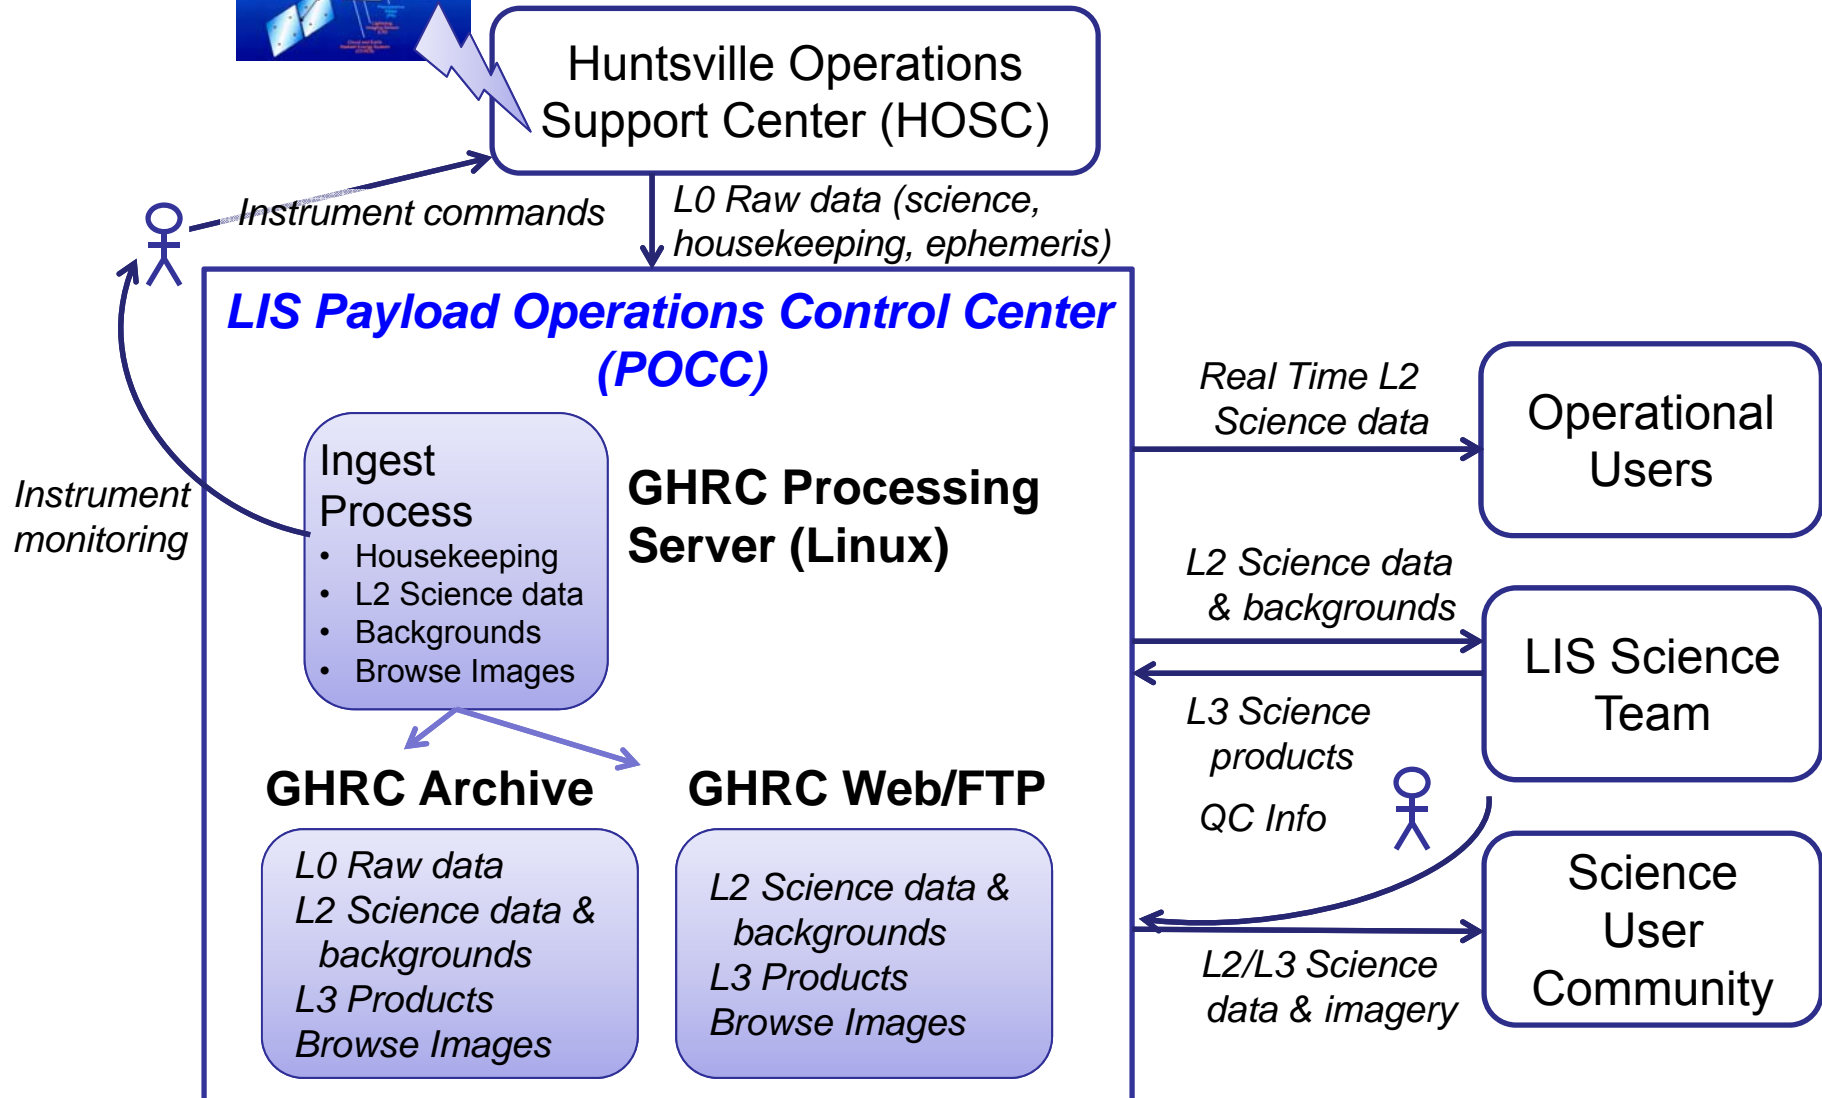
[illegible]

Huntsville Operations Support Center (HOSC)

Instrument commands

L0 Raw data (science, housekeeping, ephemeris)

LIS Payload Operations Control Center (POCC)

Instrument monitoring

Ingest Process
• Housekeeping
• L2 Science data
• Backgrounds
• Browse Images

GHRC Processing Server (Linux)

GHRC Archive

L0 Raw data
L2 Science data & backgrounds
L3 Products
Browse Images

GHRC Web/FTP

L2 Science data & backgrounds
L3 Products
Browse Images

Real Time L2 Science data

Operational Users

L2 Science data & backgrounds

LIS Science Team

L3 Science products

QC Info

Science User Community

L2/L3 Science data & imagery